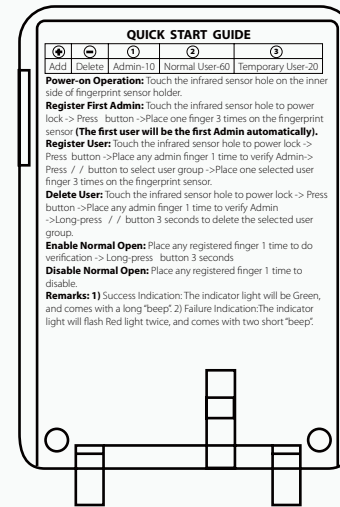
QUICK START GUIDE

| ⊕ | ⊖ | ① | ② | ③ |
|---|---|---|---|---|
| Add | Delete | Admin-10 | Normal User-60 | Temporary User-20 |

**Power-on Operation:** Touch the infrared sensor hole on the inner side of fingerprint sensor holder.
**Register First Admin:** Touch the infrared sensor hole to power lock -> Press button ->Place one finger 3 times on the fingerprint sensor **(The first user will be the first Admin automatically).**
**Register User:** Touch the infrared sensor hole to power lock -> Press button ->Place any admin finger 1 time to verify Admin-> Press / / button to select user group ->Place one selected user finger 3 times on the fingerprint sensor.
**Delete User:** Touch the infrared sensor hole to power lock -> Press button ->Place any admin finger 1 time to verify Admin ->Long-press / / button 3 seconds to delete the selected user group.
**Enable Normal Open:** Place any registered finger 1 time to do verification -> Long-press button 3 seconds
**Disable Normal Open:** Place any registered finger 1 time to disable.
**Remarks: 1)** Success Indication: The indicator light will be Green, and comes with a long "beep". 2) Failure Indication:The indicator light will flash Red light twice, and comes with two short "beep".